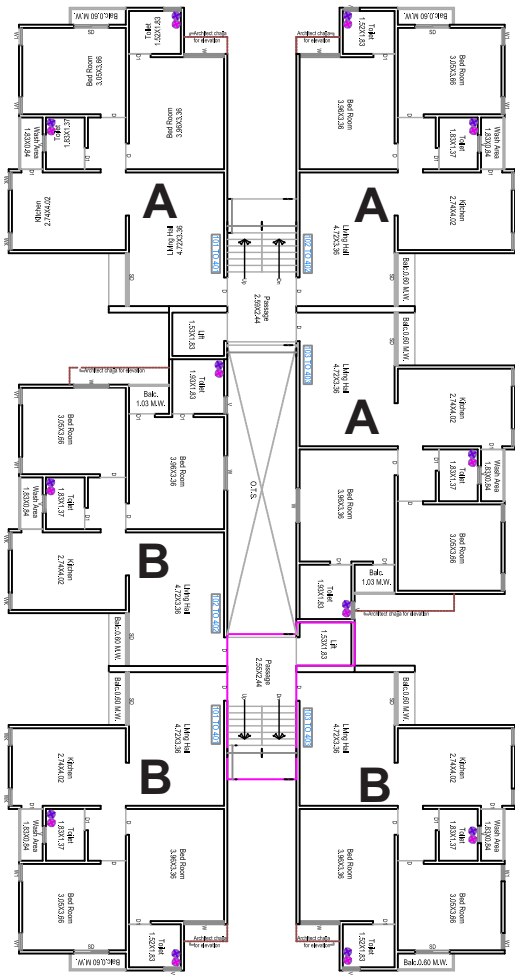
Balc.0.60 M.W.
Toilet
1.52X1.83
Architect chajja for elevation
Bed Room
3.05X3.66
Bed Room
3.96X3.36
Toilet
1.83X1.37
Wash Area
1.83X0.84
Kitchen
2.74X4.02
A
Living Hall
4.72X3.36
Balc.0.60 M.W.
Toilet
1.52X1.83
Architect chajja for elevation
Bed Room
3.05X3.66
Bed Room
3.96X3.36
Toilet
1.83X1.37
Wash Area
1.83X0.84
Kitchen
2.74X4.02
A
Living Hall
4.72X3.36
Balc.0.60 M.W.
Passage
2.55X2.44
Lift
1.53X1.83
Balc.0.60 M.W.
Living Hall
4.72X3.36
A
Kitchen
2.74X4.02
Wash Area
1.83X0.84
Toilet
1.83X1.37
Bed Room
3.96X3.36
Bed Room
3.05X3.66
Balc.
1.03 M.W.
Toilet
1.83X1.83
Architect chajja for elevation
Architect chajja for elevation
Toilet
1.83X1.83
Balc.
1.03 M.W.
Bed Room
3.05X3.66
Bed Room
3.96X3.36
Wash Area
1.83X0.84
Toilet
1.83X1.37
Kitchen
2.74X4.02
B
Living Hall
4.72X3.36
O.T.S.
Balc.0.60 M.W.
Lift
1.53X1.83
Passage
2.55X2.44
Balc.0.60 M.W.
Balc.0.60 M.W.
Living Hall
4.72X3.36
Kitchen
2.74X4.02
B
Toilet
1.83X1.37
Wash Area
1.83X0.84
Bed Room
3.96X3.36
Bed Room
3.05X3.66
Toilet
1.52X1.83
Balc.0.60 M.W.
Living Hall
4.72X3.36
Kitchen
2.74X4.02
B
Wash Area
1.83X0.84
Toilet
1.83X1.37
Bed Room
3.96X3.36
Bed Room
3.05X3.66
Toilet
1.52X1.83
Balc.0.60 M.W.